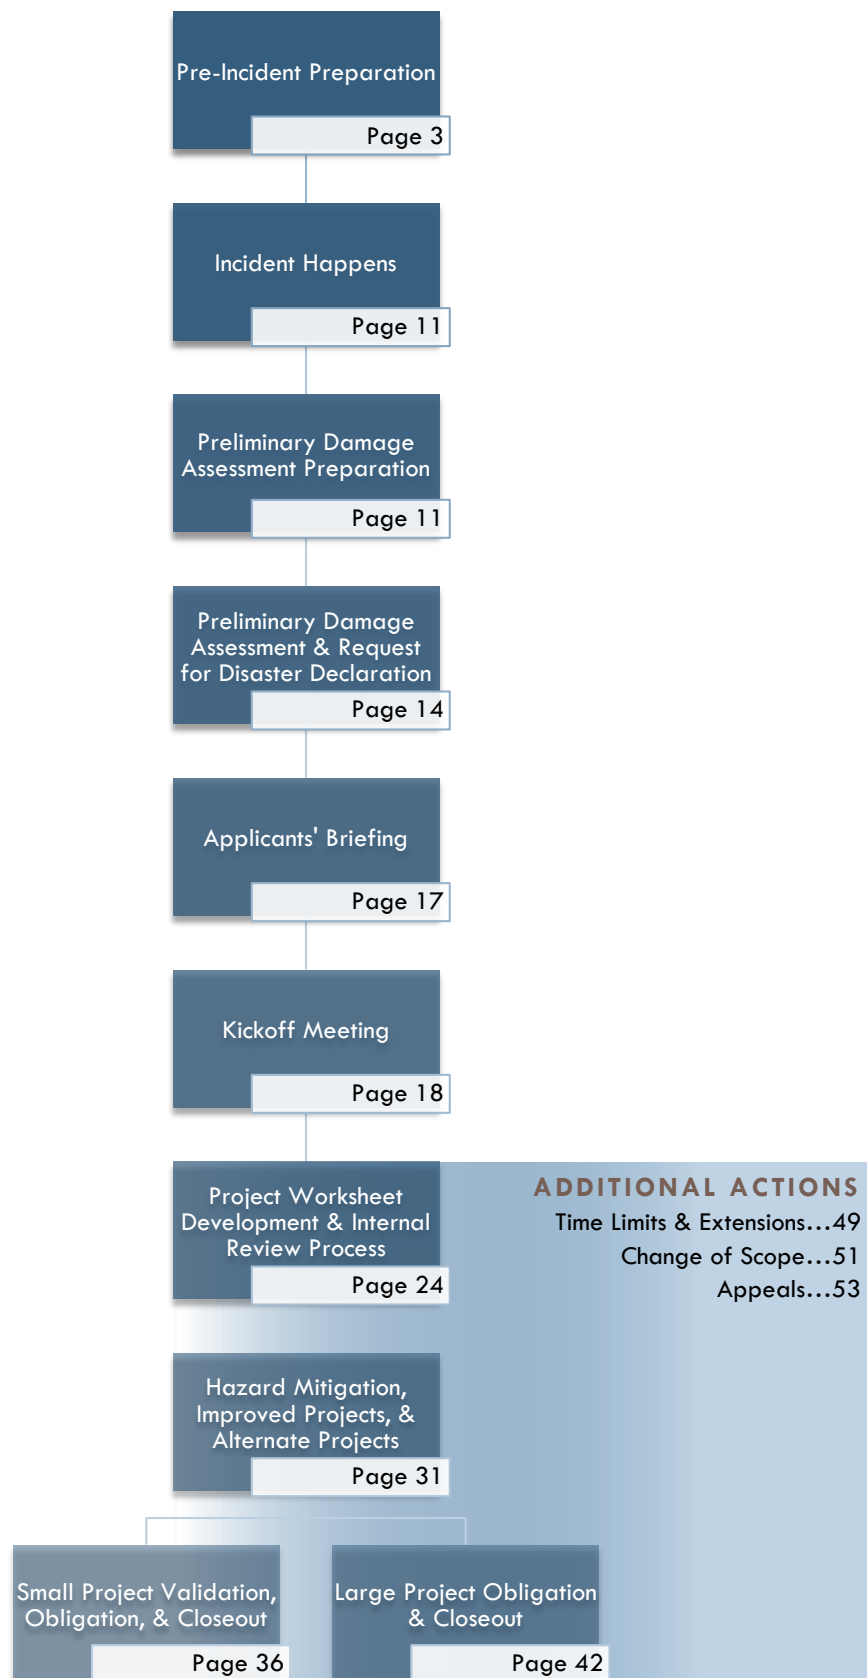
Pre-Incident Preparation

Page 3

Incident Happens

Page 11

Preliminary Damage Assessment Preparation

Page 11

Preliminary Damage Assessment & Request for Disaster Declaration

Page 14

Applicants' Briefing

Page 17

Kickoff Meeting

Page 18

Project Worksheet Development & Internal Review Process

Page 24

ADDITIONAL ACTIONS

Time Limits & Extensions…49

Change of Scope…51

Appeals…53

Hazard Mitigation, Improved Projects, & Alternate Projects

Page 31

Small Project Validation, Obligation, & Closeout

Page 36

Large Project Obligation & Closeout

Page 42